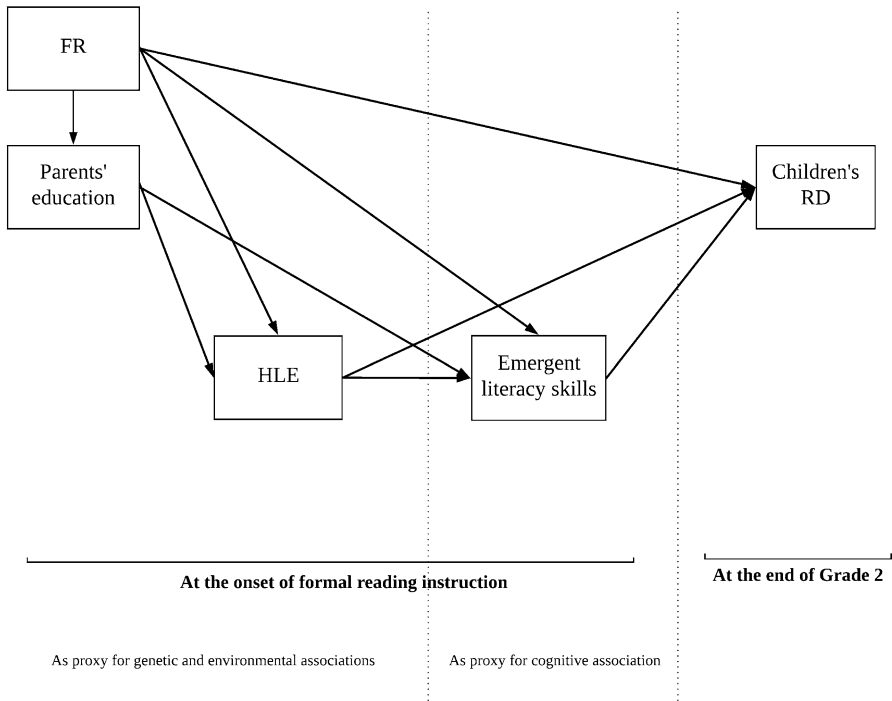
FR

Parents' education

Children's RD

HLE

Emergent literacy skills

At the onset of formal reading instruction

At the end of Grade 2

As proxy for genetic and environmental associations

As proxy for cognitive association